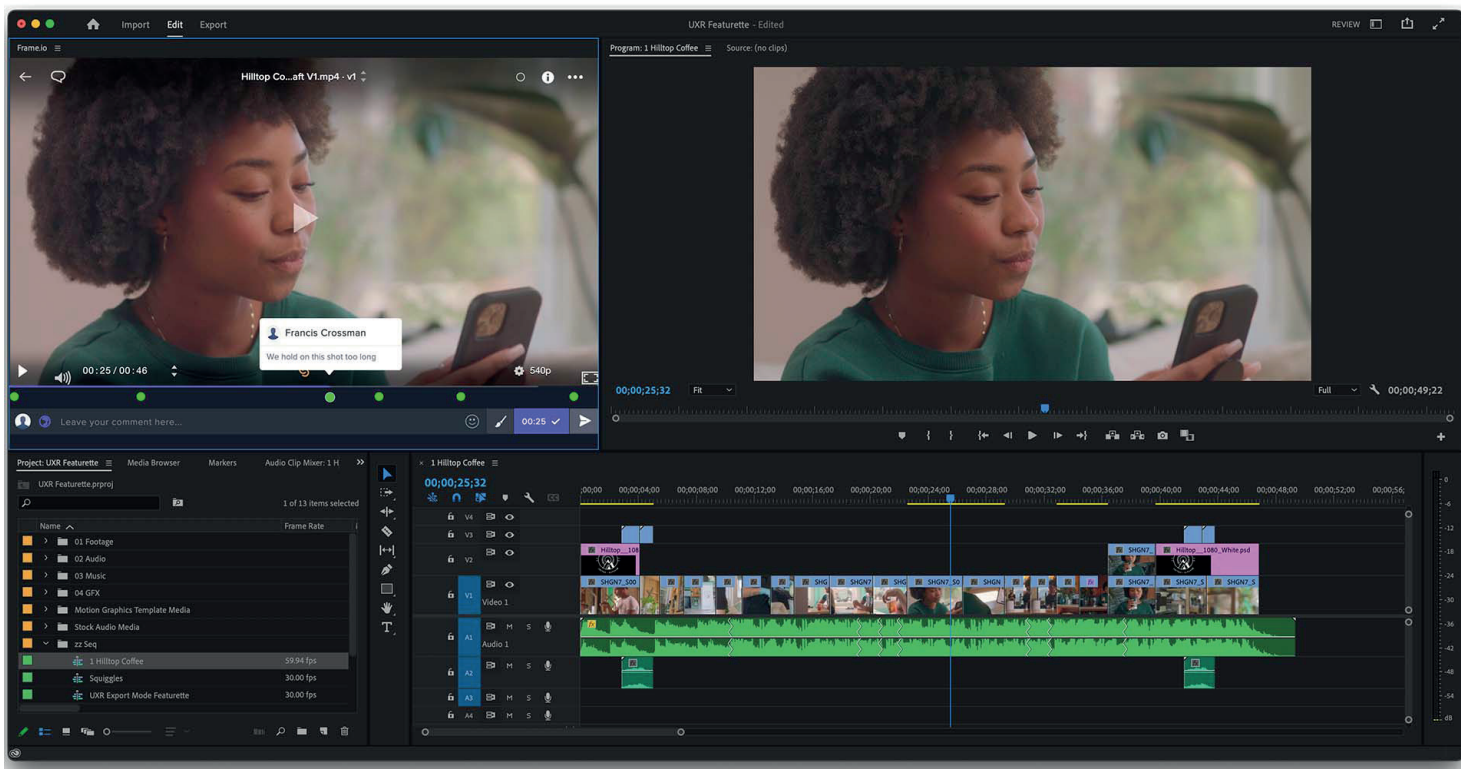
Import Edit Export

UXR Featurette - Edited

REVIEW

Frame.io

Hilltop Co...aft V1.mp4 · v1

Francis Crossman

We hold on this shot too long

00:25 / 00:46

540p

Leave your comment here...

00:25 ✓

Program: 1 Hilltop Coffee

Source: (no clips)

00;00;25;32

Fit

Full

00;00;49;22

Project: UXR Featurette

Media Browser

Markers

Audio Clip Mixer: 1 H

UXR Featurette.prproj

1 of 13 items selected

Name

Frame Rate

01 Footage

02 Audio

03 Music

04 GFX

Motion Graphics Template Media

Stock Audio Media

zz Seq

1 Hilltop Coffee 59.94 fps

Squiggles 30.00 fps

UXR Export Mode Featurette 30.00 fps

1 Hilltop Coffee

00;00;25;32

;00;00 00;00;04;00 00;00;08;00 00;00;12;00 00;00;16;00 00;00;20;00 00;00;24;00 00;00;28;00 00;00;32;00 00;00;36;00 00;00;40;00 00;00;44;00 00;00;48;00 00;00;52;00 00;00;56;

V4

V3

V2

V1 Video 1

A1 Audio 1

A2

A3

A4

M S

Hilltop_108

SHGN7_S00

SHG

SHGN7

SHG

SHGN7_S0

SHGN

SHGN7_

Hilltop_1080_White.psd

SHGN7

SHGN7_S

SHGN7_S

-6 -12 -18 -24 -30 -36 -42 -48 -54 dB